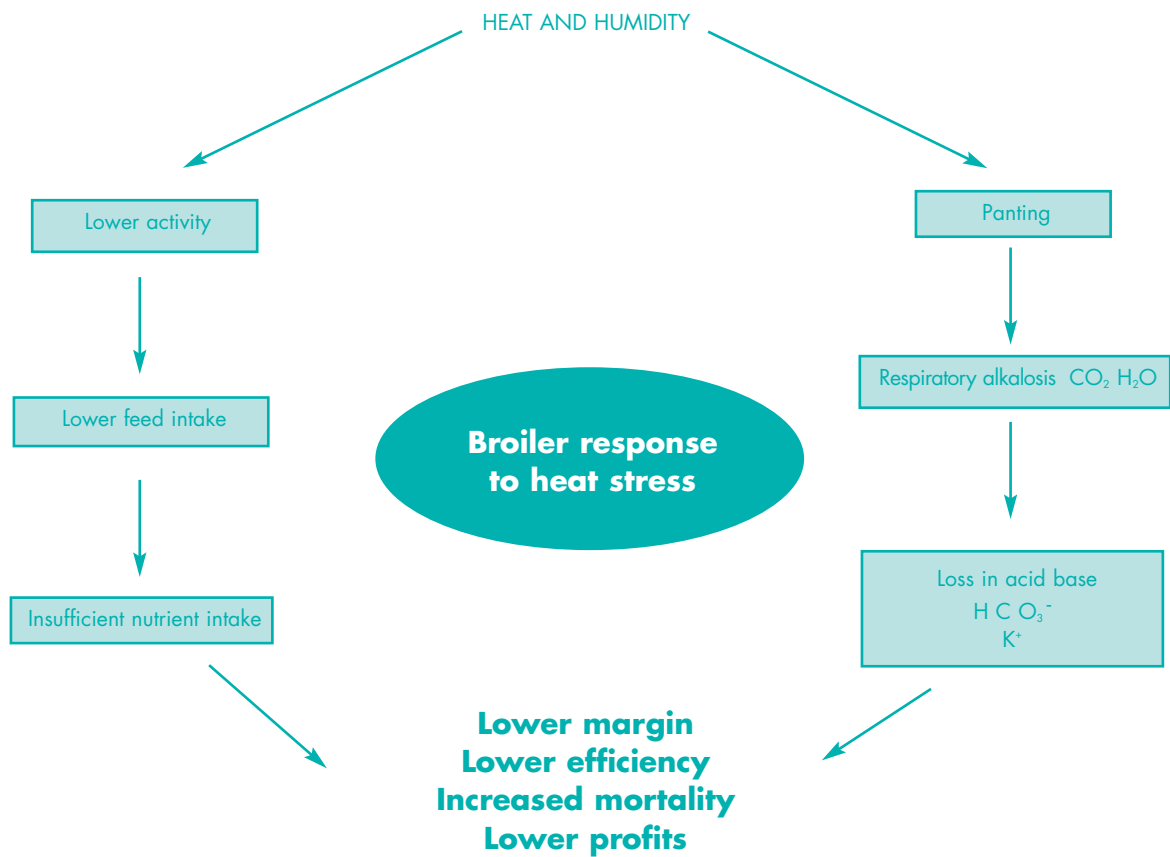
HEAT AND HUMIDITY

Lower activity

Lower feed intake

Insufficient nutrient intake

Panting

Respiratory alkalosis $CO_2$ $H_2O$

Loss in acid base
$HCO_3^-$
$K^+$

Broiler response to heat stress

Lower margin
Lower efficiency
Increased mortality
Lower profits